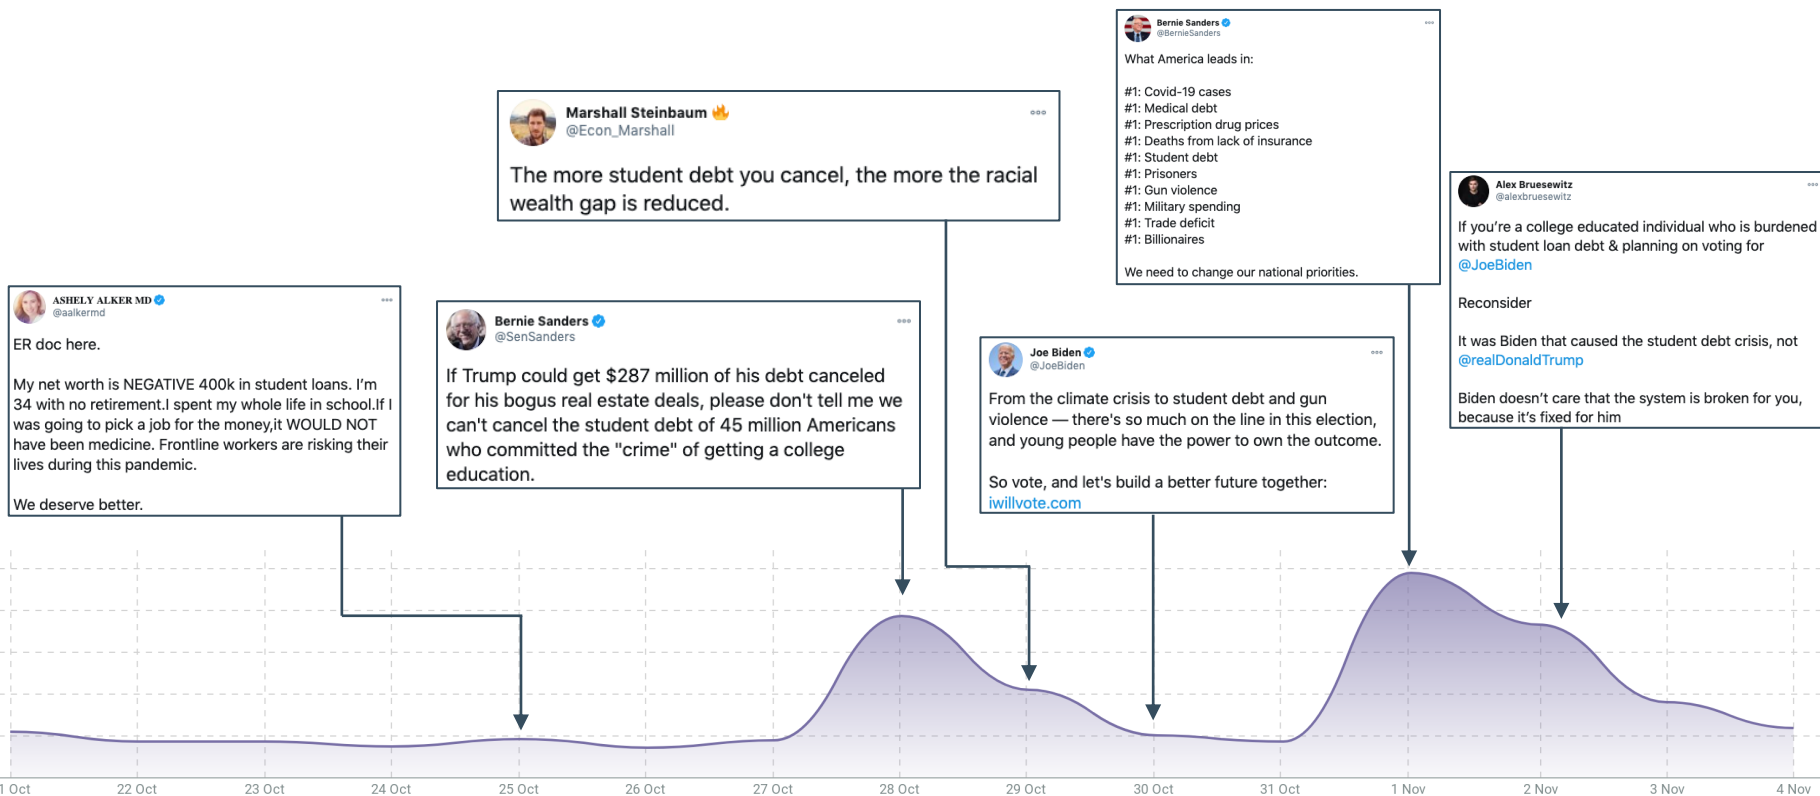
Bernie Sanders
@BernieSanders

What America leads in:

#1: Covid-19 cases
#1: Medical debt
#1: Prescription drug prices
#1: Deaths from lack of insurance
#1: Student debt
#1: Prisoners
#1: Gun violence
#1: Military spending
#1: Trade deficit
#1: Billionaires

We need to change our national priorities.

Marshall Steinbaum 🔥
@Econ_Marshall

The more student debt you cancel, the more the racial wealth gap is reduced.

Alex Bruesewitz
@alexbruesewitz

If you're a college educated individual who is burdened with student loan debt & planning on voting for @JoeBiden

Reconsider

It was Biden that caused the student debt crisis, not @realDonaldTrump

Biden doesn't care that the system is broken for you, because it's fixed for him

ASHELY ALKER MD
@aalkermd

ER doc here.

My net worth is NEGATIVE 400k in student loans. I'm 34 with no retirement.I spent my whole life in school.If I was going to pick a job for the money,it WOULD NOT have been medicine. Frontline workers are risking their lives during this pandemic.

We deserve better.

Bernie Sanders
@SenSanders

If Trump could get $287 million of his debt canceled for his bogus real estate deals, please don't tell me we can't cancel the student debt of 45 million Americans who committed the "crime" of getting a college education.

Joe Biden
@JoeBiden

From the climate crisis to student debt and gun violence — there's so much on the line in this election, and young people have the power to own the outcome.

So vote, and let's build a better future together: iwillvote.com

1 Oct 22 Oct 23 Oct 24 Oct 25 Oct 26 Oct 27 Oct 28 Oct 29 Oct 30 Oct 31 Oct 1 Nov 2 Nov 3 Nov 4 Nov